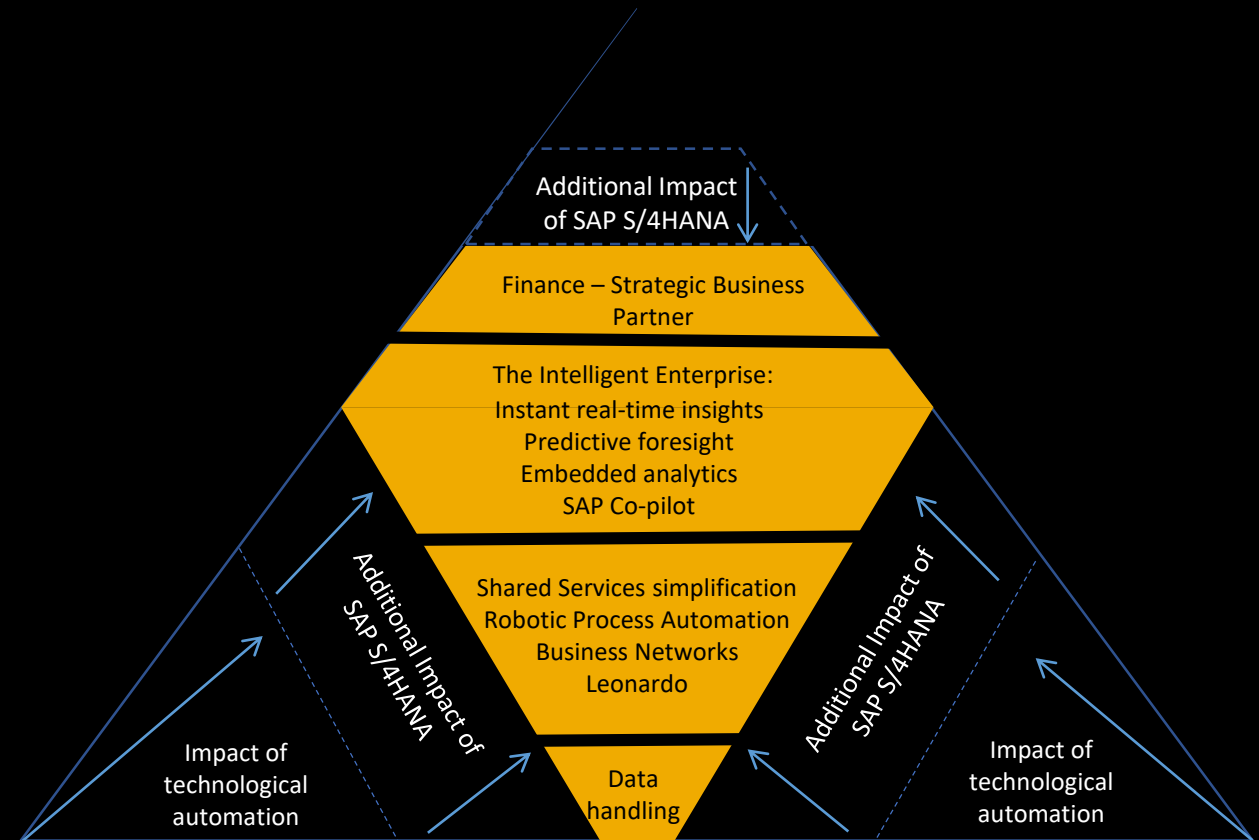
Additional Impact of SAP S/4HANA

Finance – Strategic Business Partner

The Intelligent Enterprise:
Instant real-time insights
Predictive foresight
Embedded analytics
SAP Co-pilot

Additional Impact of SAP S/4HANA

Shared Services simplification
Robotic Process Automation
Business Networks
Leonardo

Additional Impact of SAP S/4HANA

Impact of technological automation

Data handling

Impact of technological automation